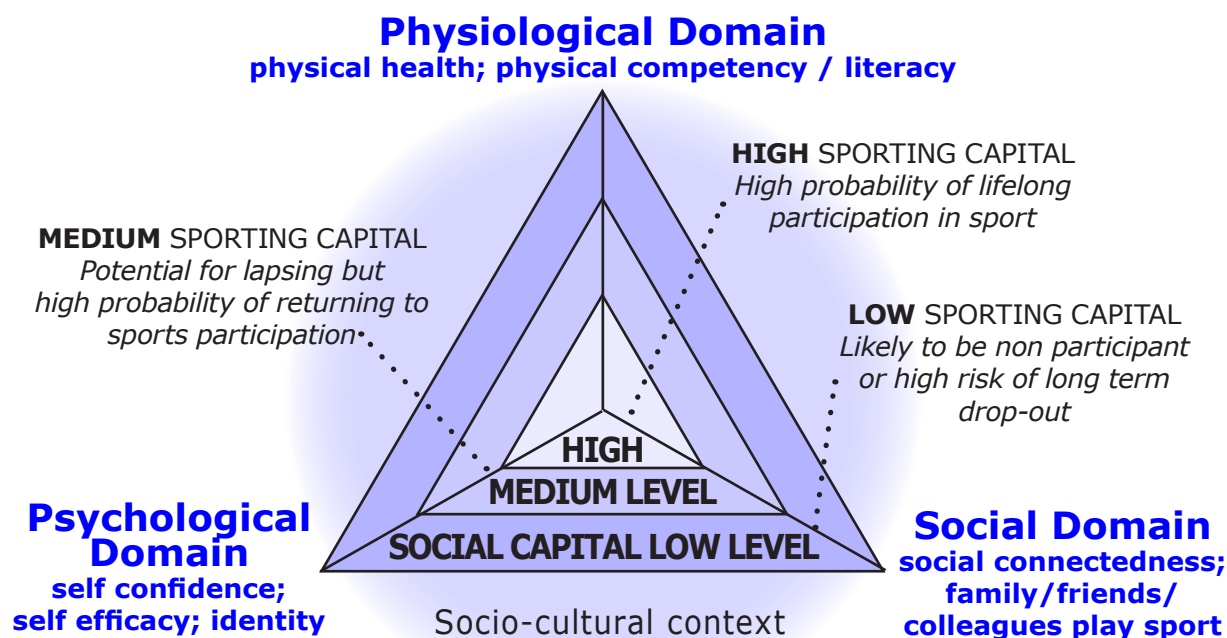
Physiological Domain
physical health; physical competency / literacy

HIGH SPORTING CAPITAL
High probability of lifelong participation in sport

MEDIUM SPORTING CAPITAL
Potential for lapsing but high probability of returning to sports participation

LOW SPORTING CAPITAL
Likely to be non participant or high risk of long term drop-out

HIGH
MEDIUM LEVEL
SOCIAL CAPITAL LOW LEVEL

Psychological Domain
self confidence; self efficacy; identity

Socio-cultural context

Social Domain
social connectedness; family/friends/ colleagues play sport